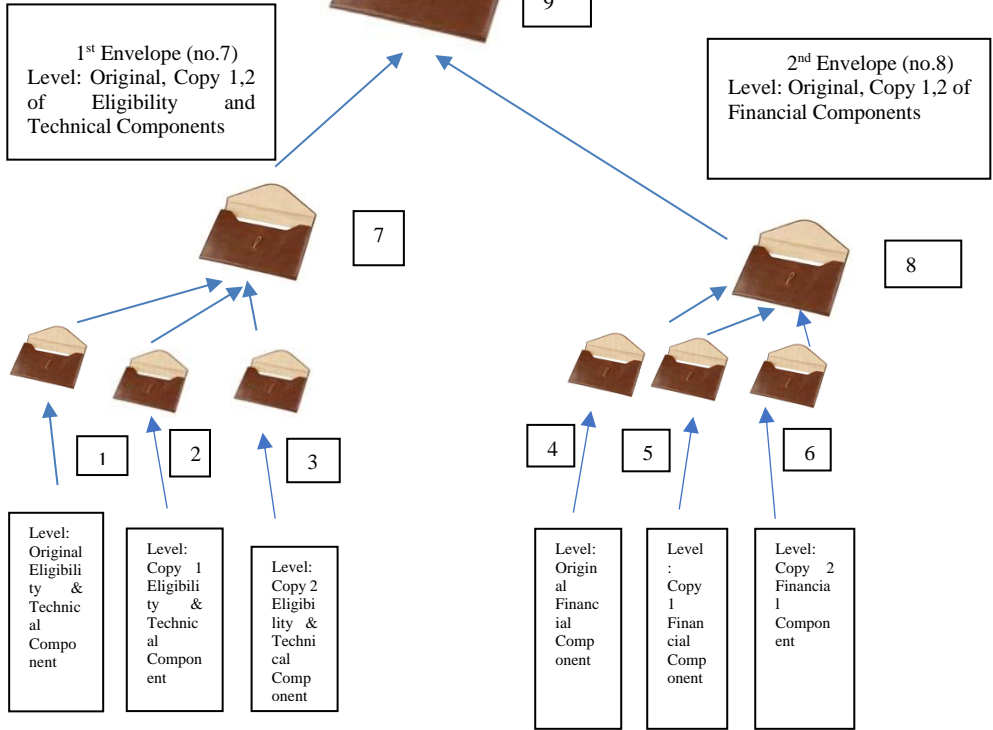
9

1st Envelope (no.7)
Level: Original, Copy 1,2 of Eligibility and Technical Components

2nd Envelope (no.8)
Level: Original, Copy 1,2 of Financial Components

7

8

1

2

3

4

5

6

Level: Original Eligibility & Technical Component

Level: Copy 1 Eligibility & Technical Component

Level: Copy 2 Eligibility & Technical Component

Level: Original Financial Component

Level: Copy 1 Financial Component

Level: Copy 2 Financial Component